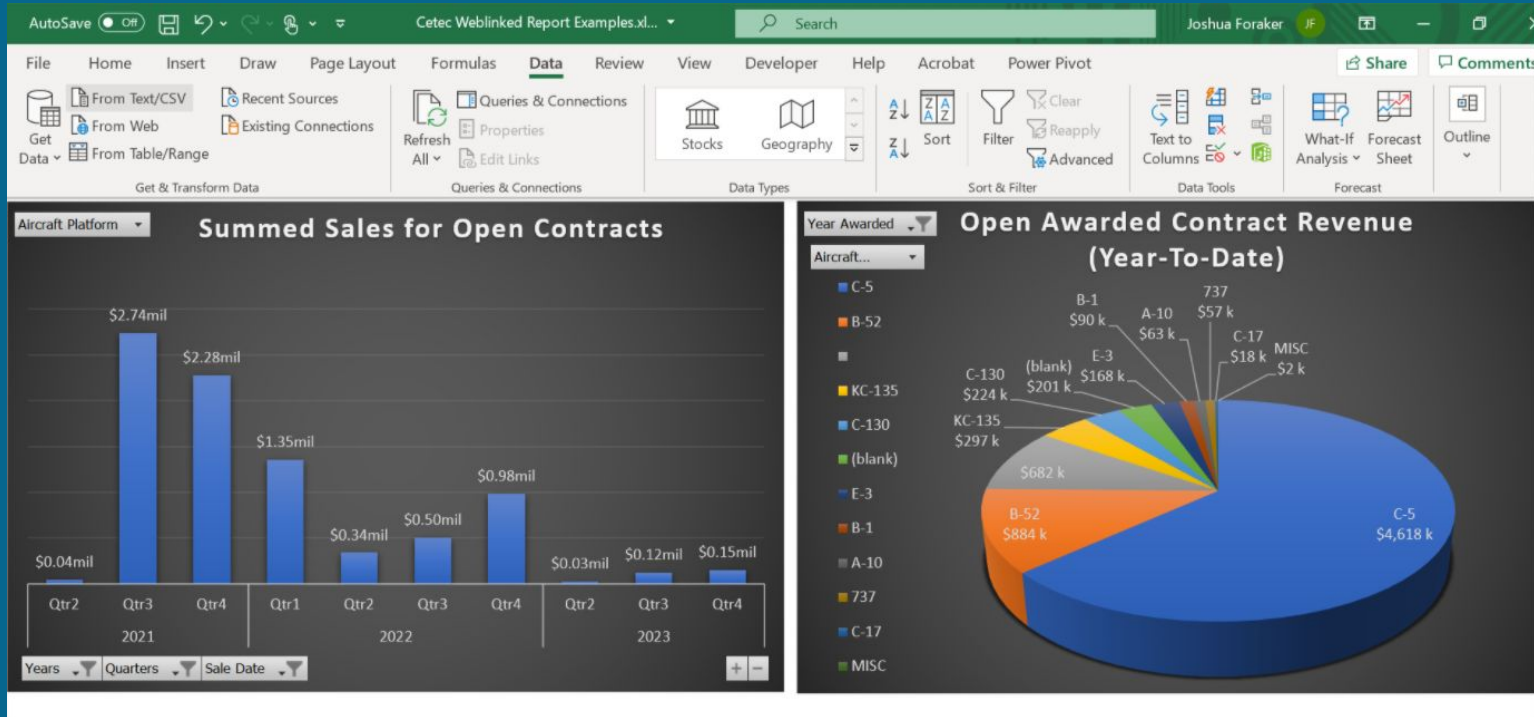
AutoSave Off Cetec Weblinked Report Examples.xl... Search Joshua Foraker JF

File Home Insert Draw Page Layout Formulas Data Review View Developer Help Acrobat Power Pivot Share Comments

Get Data From Text/CSV From Web From Table/Range Recent Sources Existing Connections Get & Transform Data

Refresh All Queries & Connections Properties Edit Links Queries & Connections

Stocks Geography Data Types

Sort Filter Clear Reapply Advanced Sort & Filter

Text to Columns Data Tools

What-If Analysis Forecast Sheet Forecast

Outline

Aircraft Platform

Summed Sales for Open Contracts

$2.74mil
$2.28mil
$1.35mil
$0.98mil
$0.34mil
$0.50mil
$0.04mil
$0.03mil
$0.12mil
$0.15mil

| Qtr2 | Qtr3 | Qtr4 | Qtr1 | Qtr2 | Qtr3 | Qtr4 | Qtr2 | Qtr3 | Qtr4 |
|---|---|---|---|---|---|---|---|---|---|
| 2021 | | | 2022 | | | | 2023 | | |

Years Quarters Sale Date + −

Year Awarded

Aircraft...

Open Awarded Contract Revenue (Year-To-Date)

C-5
B-52

KC-135
C-130
(blank)
E-3
B-1
A-10
737
C-17
MISC

B-1 $90 k
A-10 $63 k
737 $57 k
C-17 $18 k
MISC $2 k
E-3 $168 k
(blank) $201 k
C-130 $224 k
KC-135 $297 k
$682 k
B-52 $884 k
C-5 $4,618 k